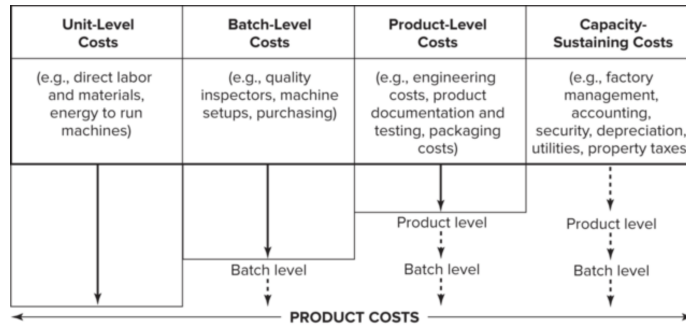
| Unit-Level Costs | Batch-Level Costs | Product-Level Costs | Capacity-Sustaining Costs |
|---|---|---|---|
| (e.g., direct labor and materials, energy to run machines) | (e.g., quality inspectors, machine setups, purchasing) | (e.g., engineering costs, product documentation and testing, packaging costs) | (e.g., factory management, accounting, security, depreciation, utilities, property taxes) |

Product level

Product level

Batch level

Batch level

Batch level

PRODUCT COSTS